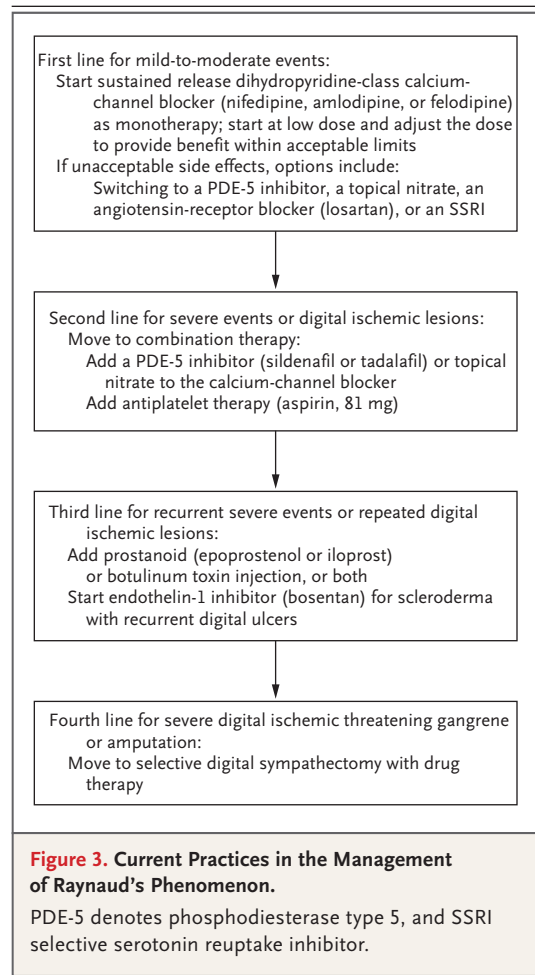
First line for mild-to-moderate events:
Start sustained release dihydropyridine-class calcium-channel blocker (nifedipine, amlodipine, or felodipine) as monotherapy; start at low dose and adjust the dose to provide benefit within acceptable limits
If unacceptable side effects, options include:
Switching to a PDE-5 inhibitor, a topical nitrate, an angiotensin-receptor blocker (losartan), or an SSRI

Second line for severe events or digital ischemic lesions:
Move to combination therapy:
Add a PDE-5 inhibitor (sildenafil or tadalafil) or topical nitrate to the calcium-channel blocker
Add antiplatelet therapy (aspirin, 81 mg)

Third line for recurrent severe events or repeated digital ischemic lesions:
Add prostanoid (epoprostenol or iloprost) or botulinum toxin injection, or both
Start endothelin-1 inhibitor (bosentan) for scleroderma with recurrent digital ulcers

Fourth line for severe digital ischemic threatening gangrene or amputation:
Move to selective digital sympathectomy with drug therapy

Figure 3. Current Practices in the Management of Raynaud's Phenomenon.

PDE-5 denotes phosphodiesterase type 5, and SSRI selective serotonin reuptake inhibitor.